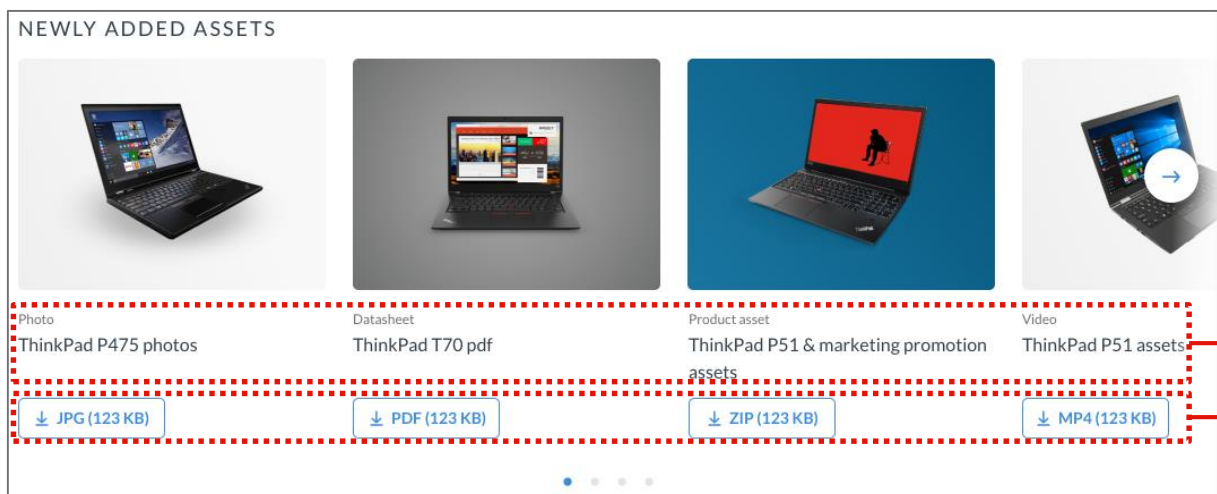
NEWLY ADDED ASSETS

Photo
ThinkPad P475 photos
JPG (123 KB)

Datasheet
ThinkPad T70 pdf
PDF (123 KB)

Product asset
ThinkPad P51 & marketing promotion assets
ZIP (123 KB)

Video
ThinkPad P51 assets
MP4 (123 KB)